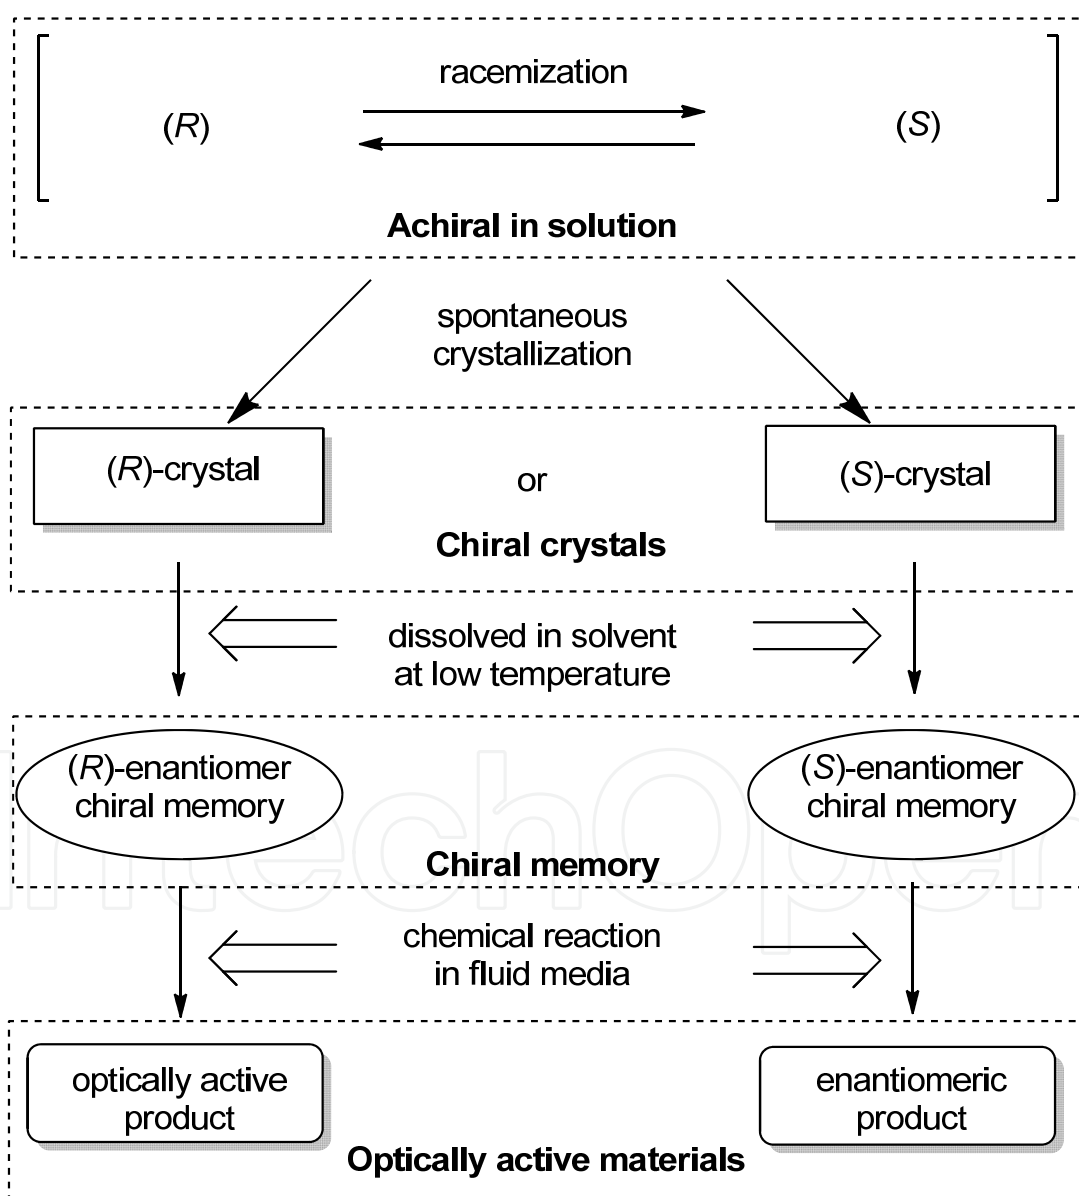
racemization

(*R*)

(*S*)

**Achiral in solution**

spontaneous crystallization

(*R*)-crystal

or

(*S*)-crystal

**Chiral crystals**

dissolved in solvent at low temperature

(*R*)-enantiomer chiral memory

(*S*)-enantiomer chiral memory

**Chiral memory**

chemical reaction in fluid media

optically active product

enantiomeric product

**Optically active materials**

IntechOpen